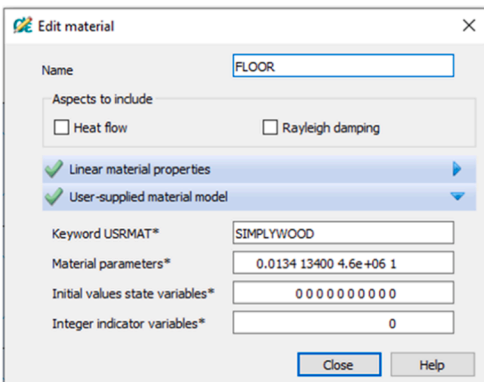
Edit material

Name FLOOR

Aspects to include

Heat flow

Rayleigh damping

Linear material properties

User-supplied material model

Keyword USRMAT* SIMPLYWOOD

Material parameters* 0.0134 13400 4.6e+06 1

Initial values state variables* 0 0 0 0 0 0 0 0 0 0

Integer indicator variables* 0

Close

Help